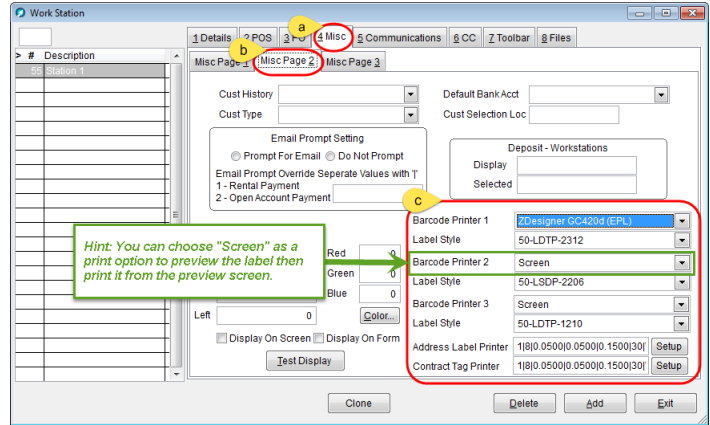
Work Station

| > | # | Description |
|---|---|---|
| | 55 | Station 1 |

1 Details 2 POS 3 PO 4 Misc 5 Communications 6 CC 7 Toolbar 8 Files

a

b

Misc Page 1 Misc Page 2 Misc Page 3

Cust History

Cust Type

Default Bank Acct

Cust Selection Loc

Email Prompt Setting

Prompt For Email Do Not Prompt

Email Prompt Override Seperate Values with '|'
1 - Rental Payment
2 - Open Account Payment

Deposit - Workstations

Display

Selected

c

Barcode Printer 1 ZDesigner GC420d (EPL)

Label Style 50-LDTP-2312

Hint: You can choose "Screen" as a print option to preview the label then print it from the preview screen.

Red 0

Green 0

Blue 0

Color...

Barcode Printer 2 Screen

Label Style 50-LSDP-2206

Barcode Printer 3 Screen

Label Style 50-LDTP-1210

Left 0

Display On Screen Display On Form

Test Display

Address Label Printer 1|8|0.0500|0.0500|0.1500|30| Setup

Contract Tag Printer 1|8|0.0500|0.0500|0.1500|30| Setup

Clone Delete Add Exit